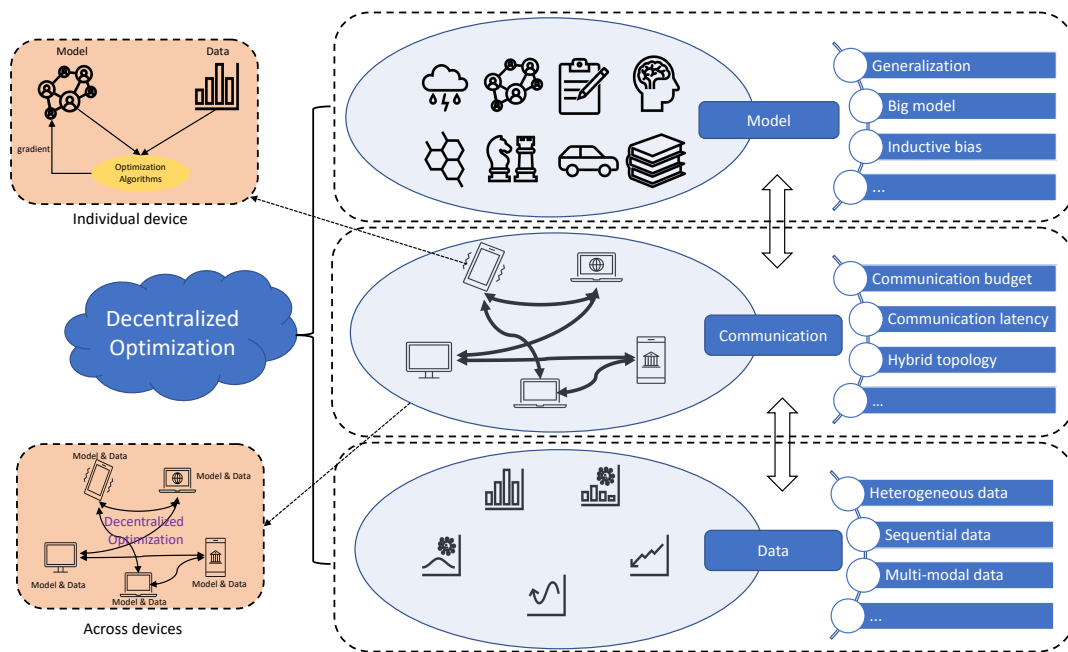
Model

Data

gradient

Optimization Algorithms

Individual device

Decentralized Optimization

Model & Data

Model & Data

Decentralized Optimization

Model & Data

Model & Data

Model & Data

Across devices

Model

Generalization

Big model

Inductive bias

...

Communication

Communication budget

Communication latency

Hybrid topology

...

Data

Heterogeneous data

Sequential data

Multi-modal data

...